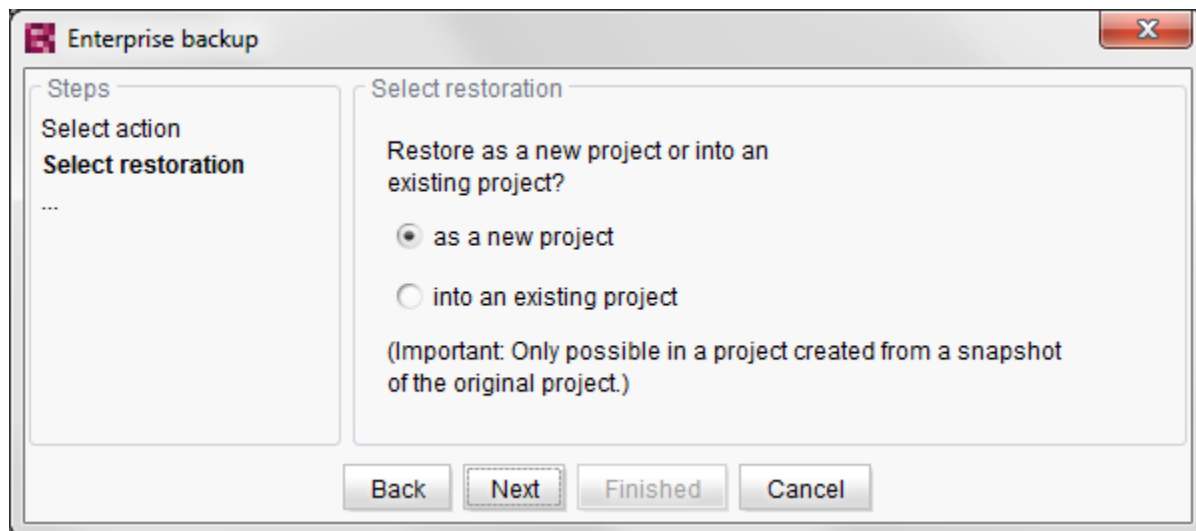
Enterprise backup

Steps
Select action
Select restoration
...

Select restoration

Restore as a new project or into an existing project?

as a new project

into an existing project

(Important: Only possible in a project created from a snapshot of the original project.)

Back Next Finished Cancel